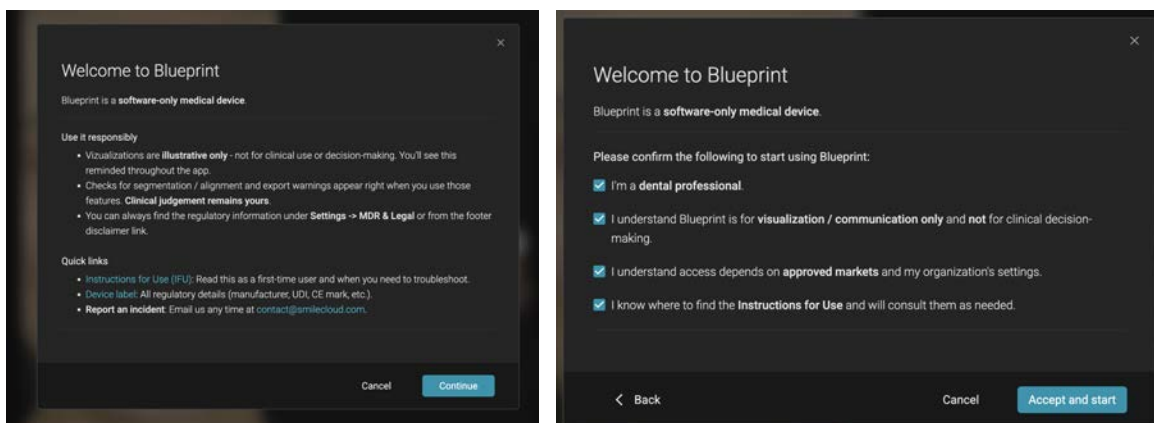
×

Welcome to Blueprint

Blueprint is a software-only medical device.

Use it responsibly

- Vizualizations are illustrative only - not for clinical use or decision-making. You'll see this reminded throughout the app.
- Checks for segmentation / alignment and export warnings appear right when you use those features. Clinical judgement remains yours.
- You can always find the regulatory information under Settings -> MDR & Legal or from the footer disclaimer link.

Quick links

- Instructions for Use (IFU): Read this as a first-time user and when you need to troubleshoot.
- Device label: All regulatory details (manufacturer, UDI, CE mark, etc.).
- Report an incident: Email us any time at contact@smilecloud.com.

Cancel Continue

×

Welcome to Blueprint

Blueprint is a software-only medical device.

Please confirm the following to start using Blueprint:

☑ I'm a dental professional.

☑ I understand Blueprint is for visualization / communication only and not for clinical decision-making.

☑ I understand access depends on approved markets and my organization's settings.

☑ I know where to find the Instructions for Use and will consult them as needed.

< Back Cancel Accept and start